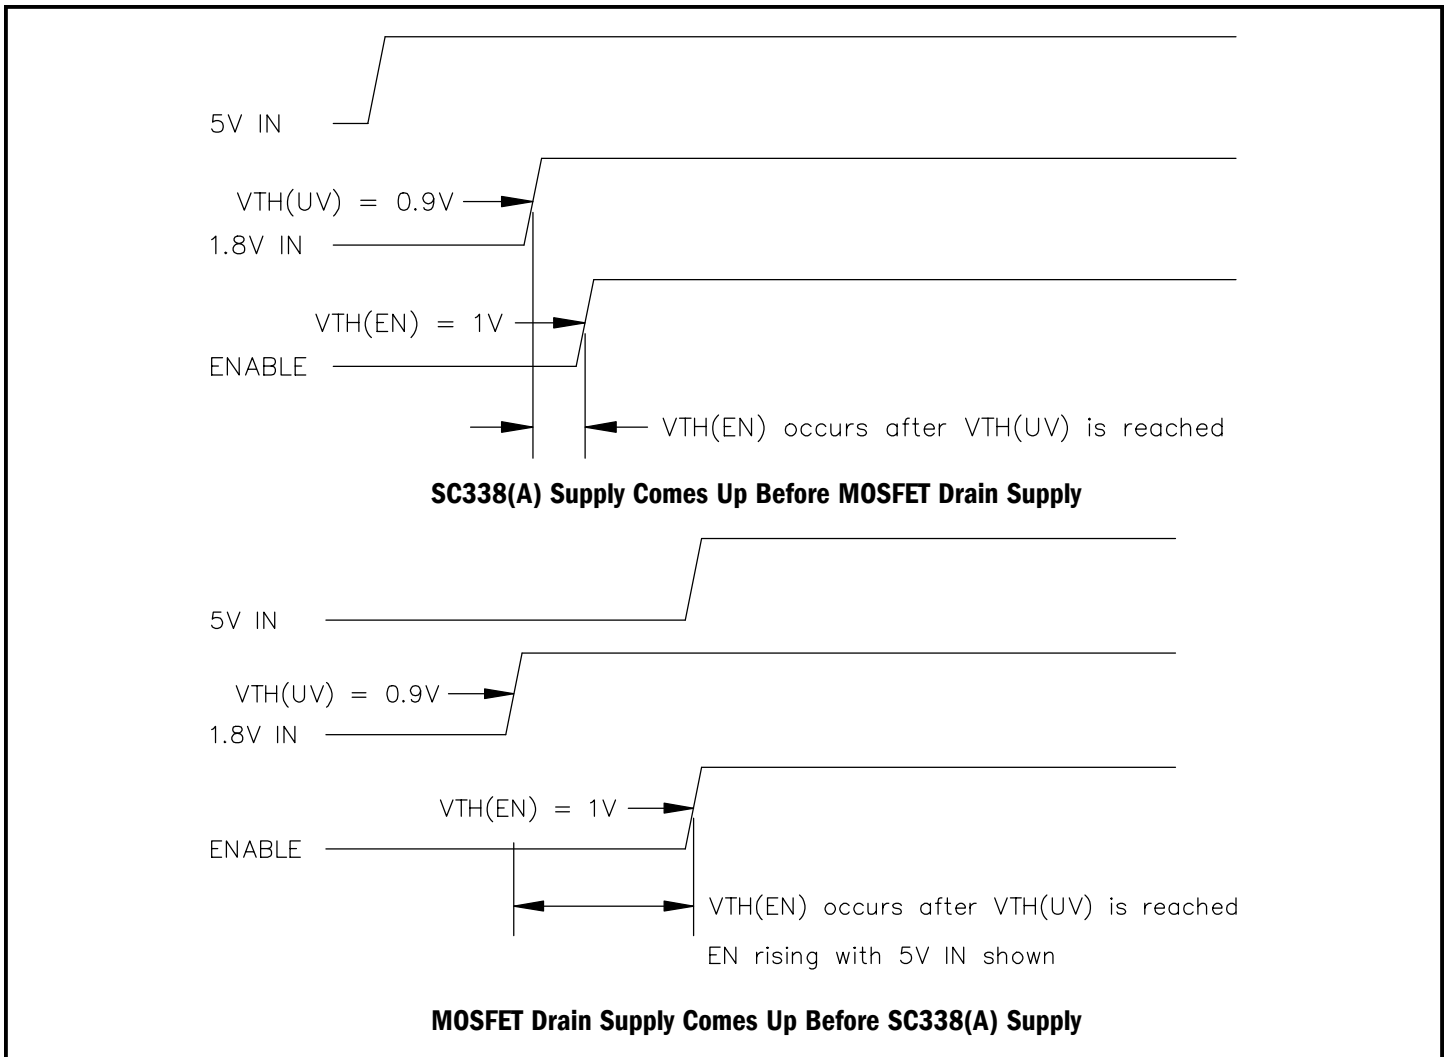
5V IN

VTH(UV) = 0.9V

1.8V IN

VTH(EN) = 1V

ENABLE

VTH(EN) occurs after VTH(UV) is reached

**SC338(A) Supply Comes Up Before MOSFET Drain Supply**

5V IN

VTH(UV) = 0.9V

1.8V IN

VTH(EN) = 1V

ENABLE

VTH(EN) occurs after VTH(UV) is reached

EN rising with 5V IN shown

**MOSFET Drain Supply Comes Up Before SC338(A) Supply**